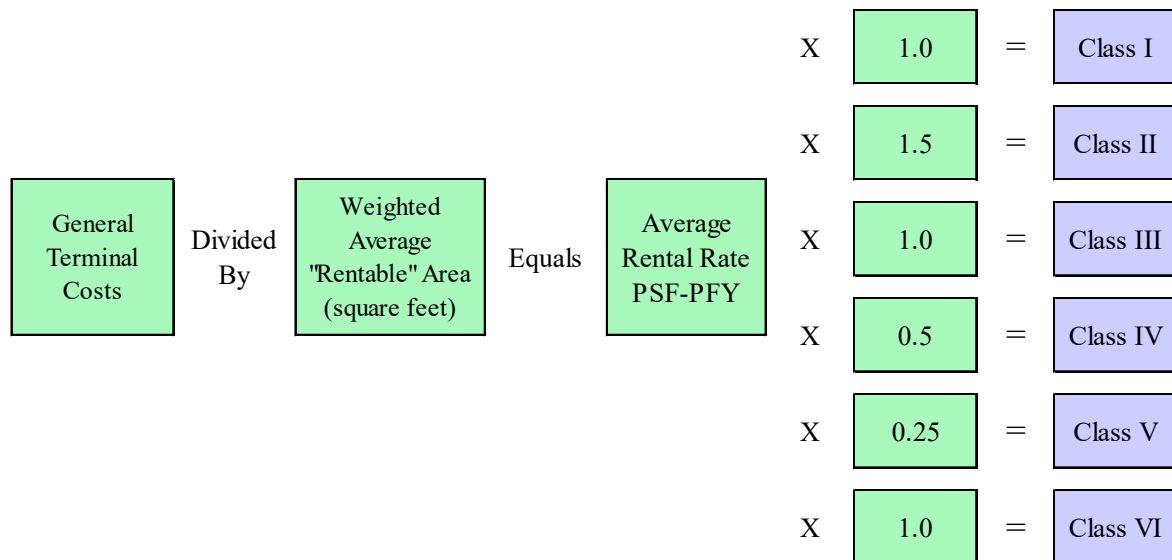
General Terminal Costs

Divided By

Weighted Average "Rentable" Area (square feet)

Equals

Average Rental Rate PSF-PFY

X 1.0 = Class I

X 1.5 = Class II

X 1.0 = Class III

X 0.5 = Class IV

X 0.25 = Class V

X 1.0 = Class VI